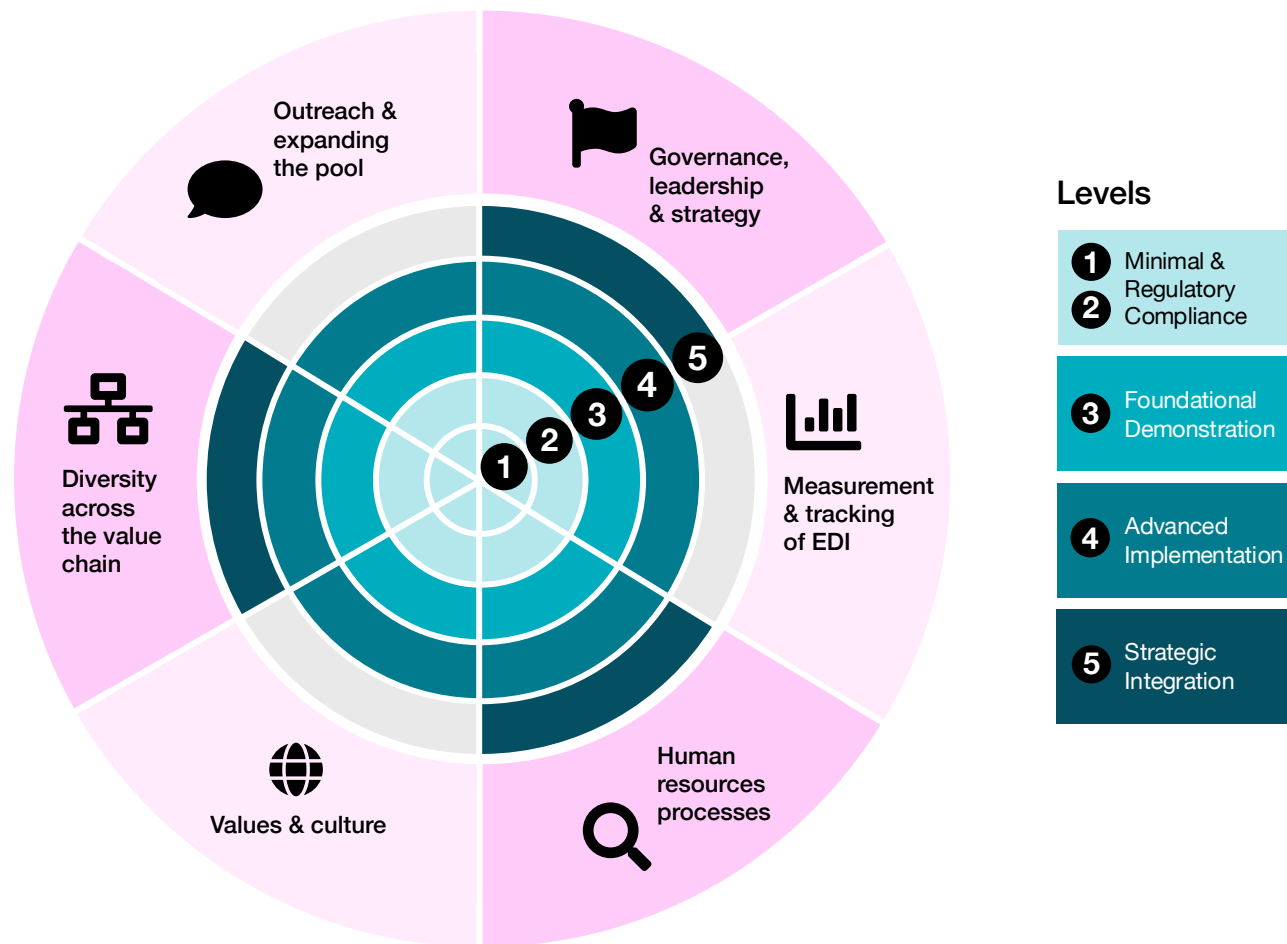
Outreach & expanding the pool

Governance, leadership & strategy

Measurement & tracking of EDI

Human resources processes

Values & culture

Diversity across the value chain

1
2
3
4
5

Levels

1 2 Minimal & Regulatory Compliance

3 Foundational Demonstration

4 Advanced Implementation

5 Strategic Integration